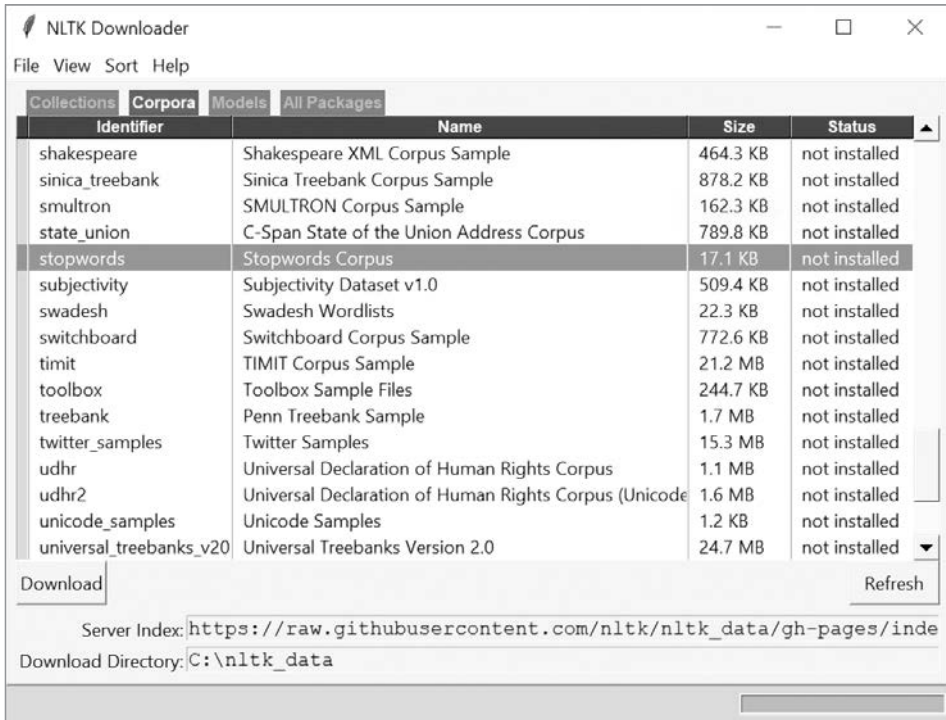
NLTK Downloader

File View Sort Help

Collections Corpora Models All Packages

| Identifier | Name | Size | Status |
|---|---|---|---|
| shakespeare | Shakespeare XML Corpus Sample | 464.3 KB | not installed |
| sinica_treebank | Sinica Treebank Corpus Sample | 878.2 KB | not installed |
| smultron | SMULTRON Corpus Sample | 162.3 KB | not installed |
| state_union | C-Span State of the Union Address Corpus | 789.8 KB | not installed |
| stopwords | Stopwords Corpus | 17.1 KB | not installed |
| subjectivity | Subjectivity Dataset v1.0 | 509.4 KB | not installed |
| swadesh | Swadesh Wordlists | 22.3 KB | not installed |
| switchboard | Switchboard Corpus Sample | 772.6 KB | not installed |
| timit | TIMIT Corpus Sample | 21.2 MB | not installed |
| toolbox | Toolbox Sample Files | 244.7 KB | not installed |
| treebank | Penn Treebank Sample | 1.7 MB | not installed |
| twitter_samples | Twitter Samples | 15.3 MB | not installed |
| udhr | Universal Declaration of Human Rights Corpus | 1.1 MB | not installed |
| udhr2 | Universal Declaration of Human Rights Corpus (Unicode | 1.6 MB | not installed |
| unicode_samples | Unicode Samples | 1.2 KB | not installed |
| universal_treebanks_v20 | Universal Treebanks Version 2.0 | 24.7 MB | not installed |

Download

Refresh

Server Index: https://raw.githubusercontent.com/nltk/nltk_data/gh-pages/inde

Download Directory: C:\nltk_data